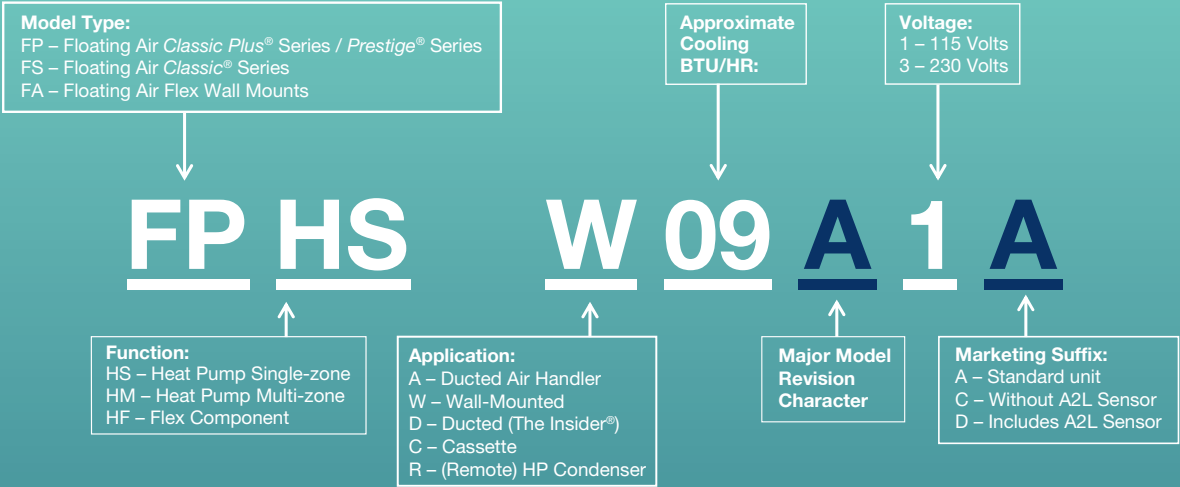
**Model Type:**
FP – Floating Air *Classic Plus*® Series / *Prestige*® Series
FS – Floating Air *Classic*® Series
FA – Floating Air Flex Wall Mounts

**Approximate Cooling BTU/HR:**

**Voltage:**
1 – 115 Volts
3 – 230 Volts

FP HS W 09 A 1 A

**Function:**
HS – Heat Pump Single-zone
HM – Heat Pump Multi-zone
HF – Flex Component

**Application:**
A – Ducted Air Handler
W – Wall-Mounted
D – Ducted (The Insider®)
C – Cassette
R – (Remote) HP Condenser

**Major Model Revision Character**

**Marketing Suffix:**
A – Standard unit
C – Without A2L Sensor
D – Includes A2L Sensor